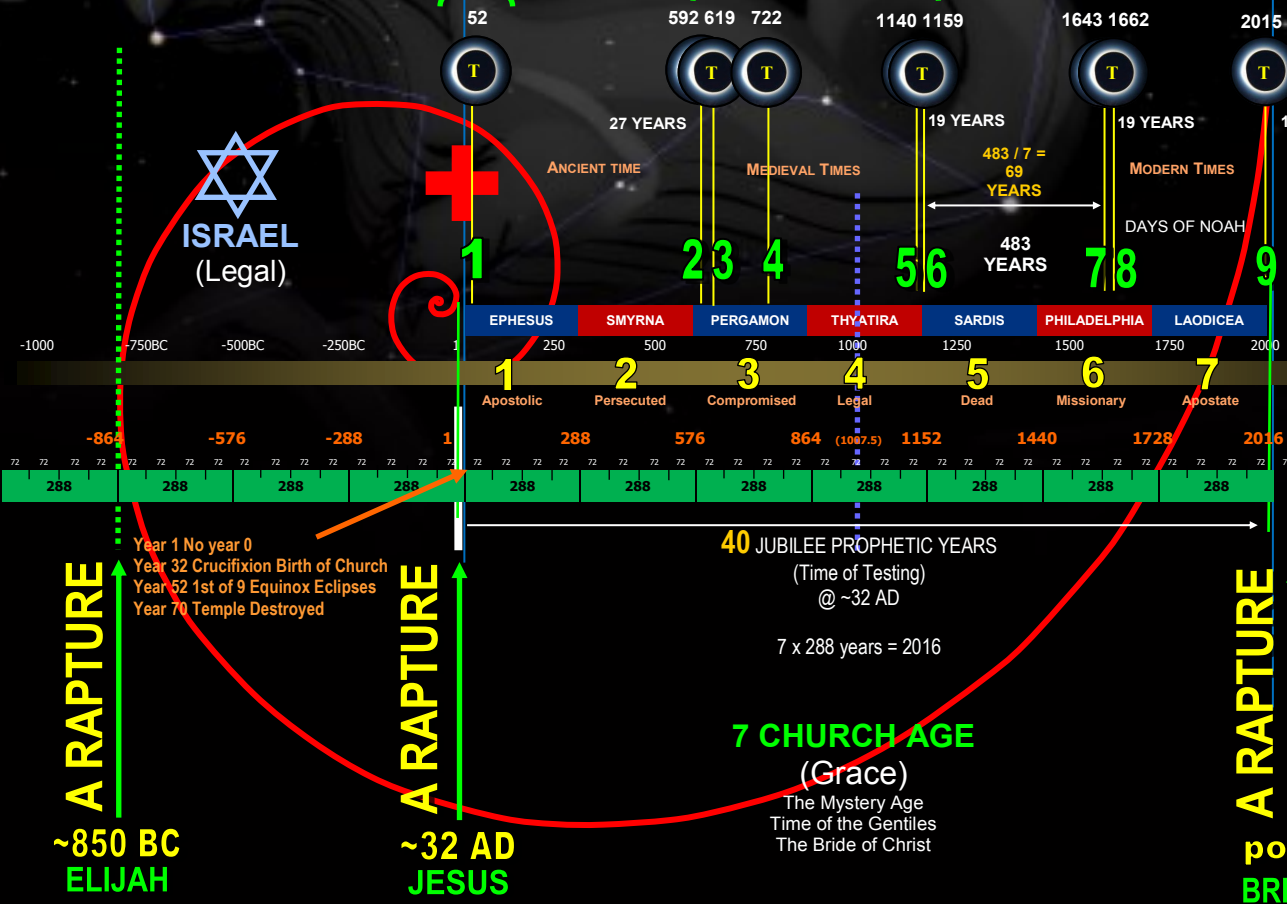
52

592 619

722

1140 1159

1643 1662

2015

T T T T T T

27 YEARS

19 YEARS

19 YEARS

ANCIENT TIME

MEDIEVAL TIMES

483 / 7 = 69 YEARS

MODERN TIMES

DAYS OF NOAH

ISRAEL
(Legal)

1

2 3

4

5 6

483 YEARS

7 8

9

| EPHESUS | SMYRNA | PERGAMON | THYATIRA | SARDIS | PHILADELPHIA | LAODICEA |
|---|---|---|---|---|---|---|

-1000 -750BC -500BC -250BC 1 250 500 750 1000 1250 1500 1750 2000

1 Apostolic
2 Persecuted
3 Compromised
4 Legal
5 Dead
6 Missionary
7 Apostate

-864 -576 -288 1 288 576 864 (1007.5) 1152 1440 1728 2016

72 72 72 72 72 72 72 72 72 72 72 72 72 72 72 72 72 72 72 72 72 72 72 72 72 72 72 72 72 72 72 72 72 72 72 72 72 72 72 72 72 72 72 72 72

288 288 288 288 288 288 288 288 288 288 288

Year 1 No year 0
Year 32 Crucifixion Birth of Church
Year 52 1st of 9 Equinox Eclipses
Year 70 Temple Destroyed

40 JUBILEE PROPHETIC YEARS
(Time of Testing)
@ ~32 AD

7 x 288 years = 2016

7 CHURCH AGE
(Grace)
The Mystery Age
Time of the Gentiles
The Bride of Christ

A RAPTURE
~850 BC
ELIJAH

A RAPTURE
~32 AD
JESUS

A RAPTURE
po
BR